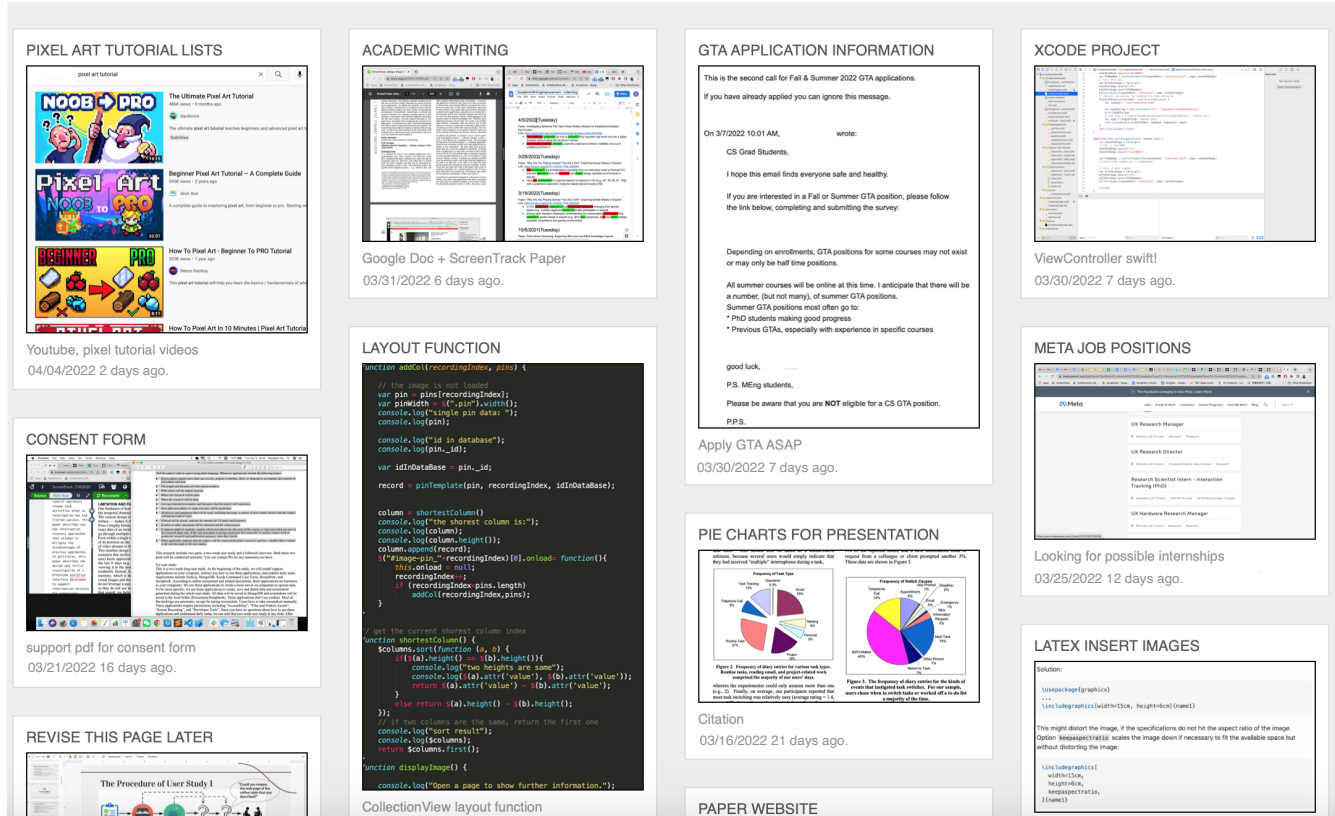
PIXEL ART TUTORIAL LISTS

pixel art tutorial

The Ultimate Pixel Art Tutorial

Beginner Pixel Art Tutorial – A Complete Guide

How To Pixel Art - Beginner To PRO Tutorial

How To Pixel Art In 10 Minutes | Pixel Art Tutorial

Youtube, pixel tutorial videos

04/04/2022 2 days ago.

CONSENT FORM

support pdf for consent form

03/21/2022 16 days ago.

REVISE THIS PAGE LATER

The Procedure of User Study 1

ACADEMIC WRITING

Google Doc + ScreenTrack Paper

03/31/2022 6 days ago.

LAYOUT FUNCTION

```
unction addCol(recordingIndex, pins) {

    // the image is not loaded
    var pin = pins[recordingIndex];
    var pinWidth = $(".pin").width();
    console.log("single pin data: ");
    console.log(pin);

    console.log("id in database");
    console.log(pin._id);

    var idInDataBase = pin._id;

    record = pinTemplate(pin, recordingIndex, idInDataBase);

    column = shortestColumn()
    console.log("the shorest column is:");
    console.log(column);
    console.log(column.height());
    column.append(record);
    $("#image-pin_"+recordingIndex)[0].onload= function(){
        this.onload = null;
        recordingIndex++;
        if (recordingIndex<pins.length)
            addCol(recordingIndex,pins);
    }

// get the current shortest column index
unction shortestColumn() {
    $columns.sort(function (a, b) {
        if($(a).height() == $(b).height()){
            console.log("two heights are same");
            console.log($(a).attr('value'), $(b).attr('value'));
            return $(a).attr('value') - $(b).attr('value');
        }
        else return $(a).height() - $(b).height();
    });
    // if two columns are the same, return the first one
    console.log("sort result");
    console.log($columns);
    return $columns.first();

unction displayImage() {

    console.log("Open a page to show further information.");
```

CollectionView layout function

GTA APPLICATION INFORMATION

This is the second call for Fall & Summer 2022 GTA applications.

If you have already applied you can ignore this message.

On 3/7/2022 10:01 AM, wrote:

CS Grad Students,

I hope this email finds everyone safe and healthy.

If you are interested in a Fall or Summer GTA position, please follow the link below, completing and submitting the survey:

Depending on enrollments, GTA positions for some courses may not exist or may only be half time positions.

All summer courses will be online at this time. I anticipate that there will be a number, (but not many), of summer GTA positions.
Summer GTA positions most often go to:
* PhD students making good progress
* Previous GTAs, especially with experience in specific courses

good luck,

P.S. MEng students,

Please be aware that you are NOT eligible for a CS GTA position.

P.P.S.

Apply GTA ASAP

03/30/2022 7 days ago.

PIE CHARTS FOR PRESENTATION

Frequency of Task Type

Frequency of Switch Causes

Citation

03/16/2022 21 days ago.

PAPER WEBSITE

XCODE PROJECT

ViewController swift!

03/30/2022 7 days ago.

META JOB POSITIONS

Meta

UX Research Manager

UX Research Director

Research Scientist Intern - Interaction Tracking (PhD)

UX Hardware Research Manager

Looking for possible internships

03/25/2022 12 days ago.

LATEX INSERT IMAGES

Solution:

\usepackage{graphicx}
...
\includegraphics[width=15cm, height=6cm]{name1}

This might distort the image, if the specifications do not hit the aspect ratio of the image. Option keepaspectratio scales the image down if necessary to fit the available space but without distorting the image:

\includegraphics[
width=15cm,
height=6cm,
keepaspectratio,
]{name1}